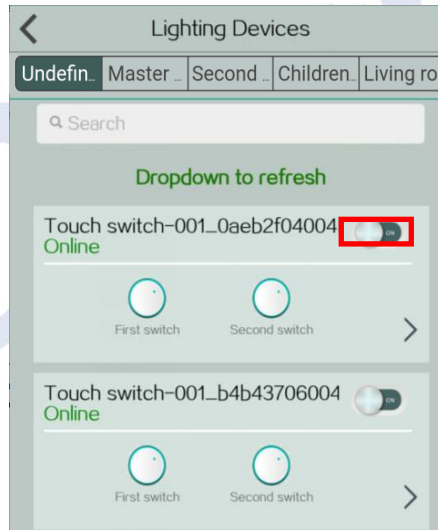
Lighting Devices

Undefin... Master ... Second ... Children... Living ro

Search

Dropdown to refresh

Touch switch-001_0aeb2f04004
Online
ON

First switch
Second switch

Touch switch-001_b4b43706004
Online
ON

First switch
Second switch